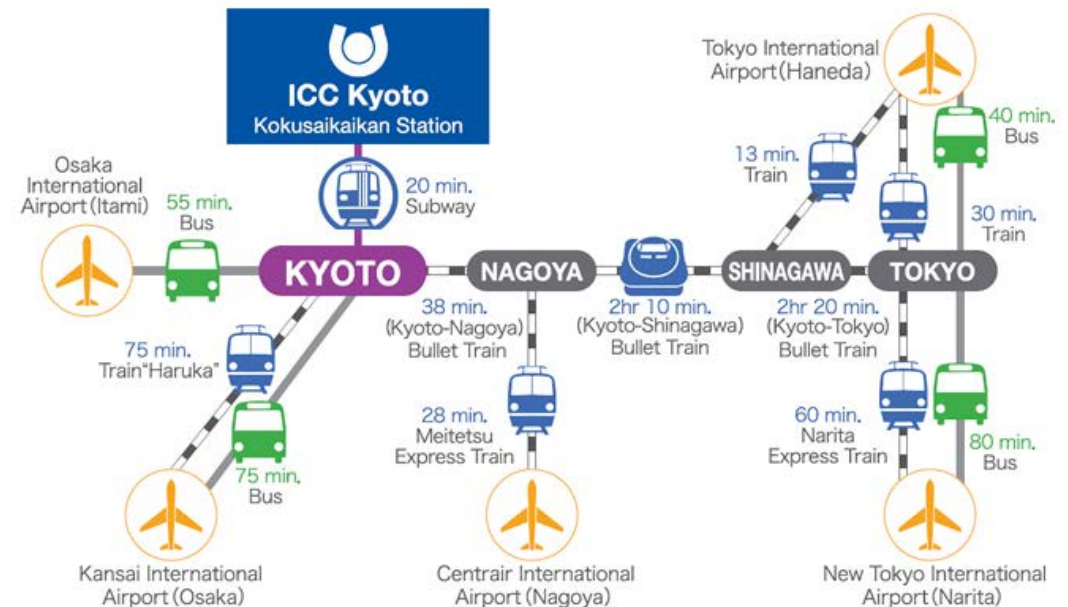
ICC Kyoto
Kokusaikaikan Station

Tokyo International Airport (Haneda)

Osaka International Airport (Itami)

55 min.
Bus

20 min.
Subway

13 min.
Train

40 min.
Bus

30 min.
Train

KYOTO

NAGOYA

SHINAGAWA

TOKYO

38 min.
(Kyoto-Nagoya)
Bullet Train

2hr 10 min.
(Kyoto-Shinagawa)
Bullet Train

2hr 20 min.
(Kyoto-Tokyo)
Bullet Train

75 min.
Train"Haruka"

75 min.
Bus

28 min.
Meitetsu
Express Train

60 min.
Narita
Express Train

80 min.
Bus

Kansai International Airport (Osaka)

Centrair International Airport (Nagoya)

New Tokyo International Airport (Narita)